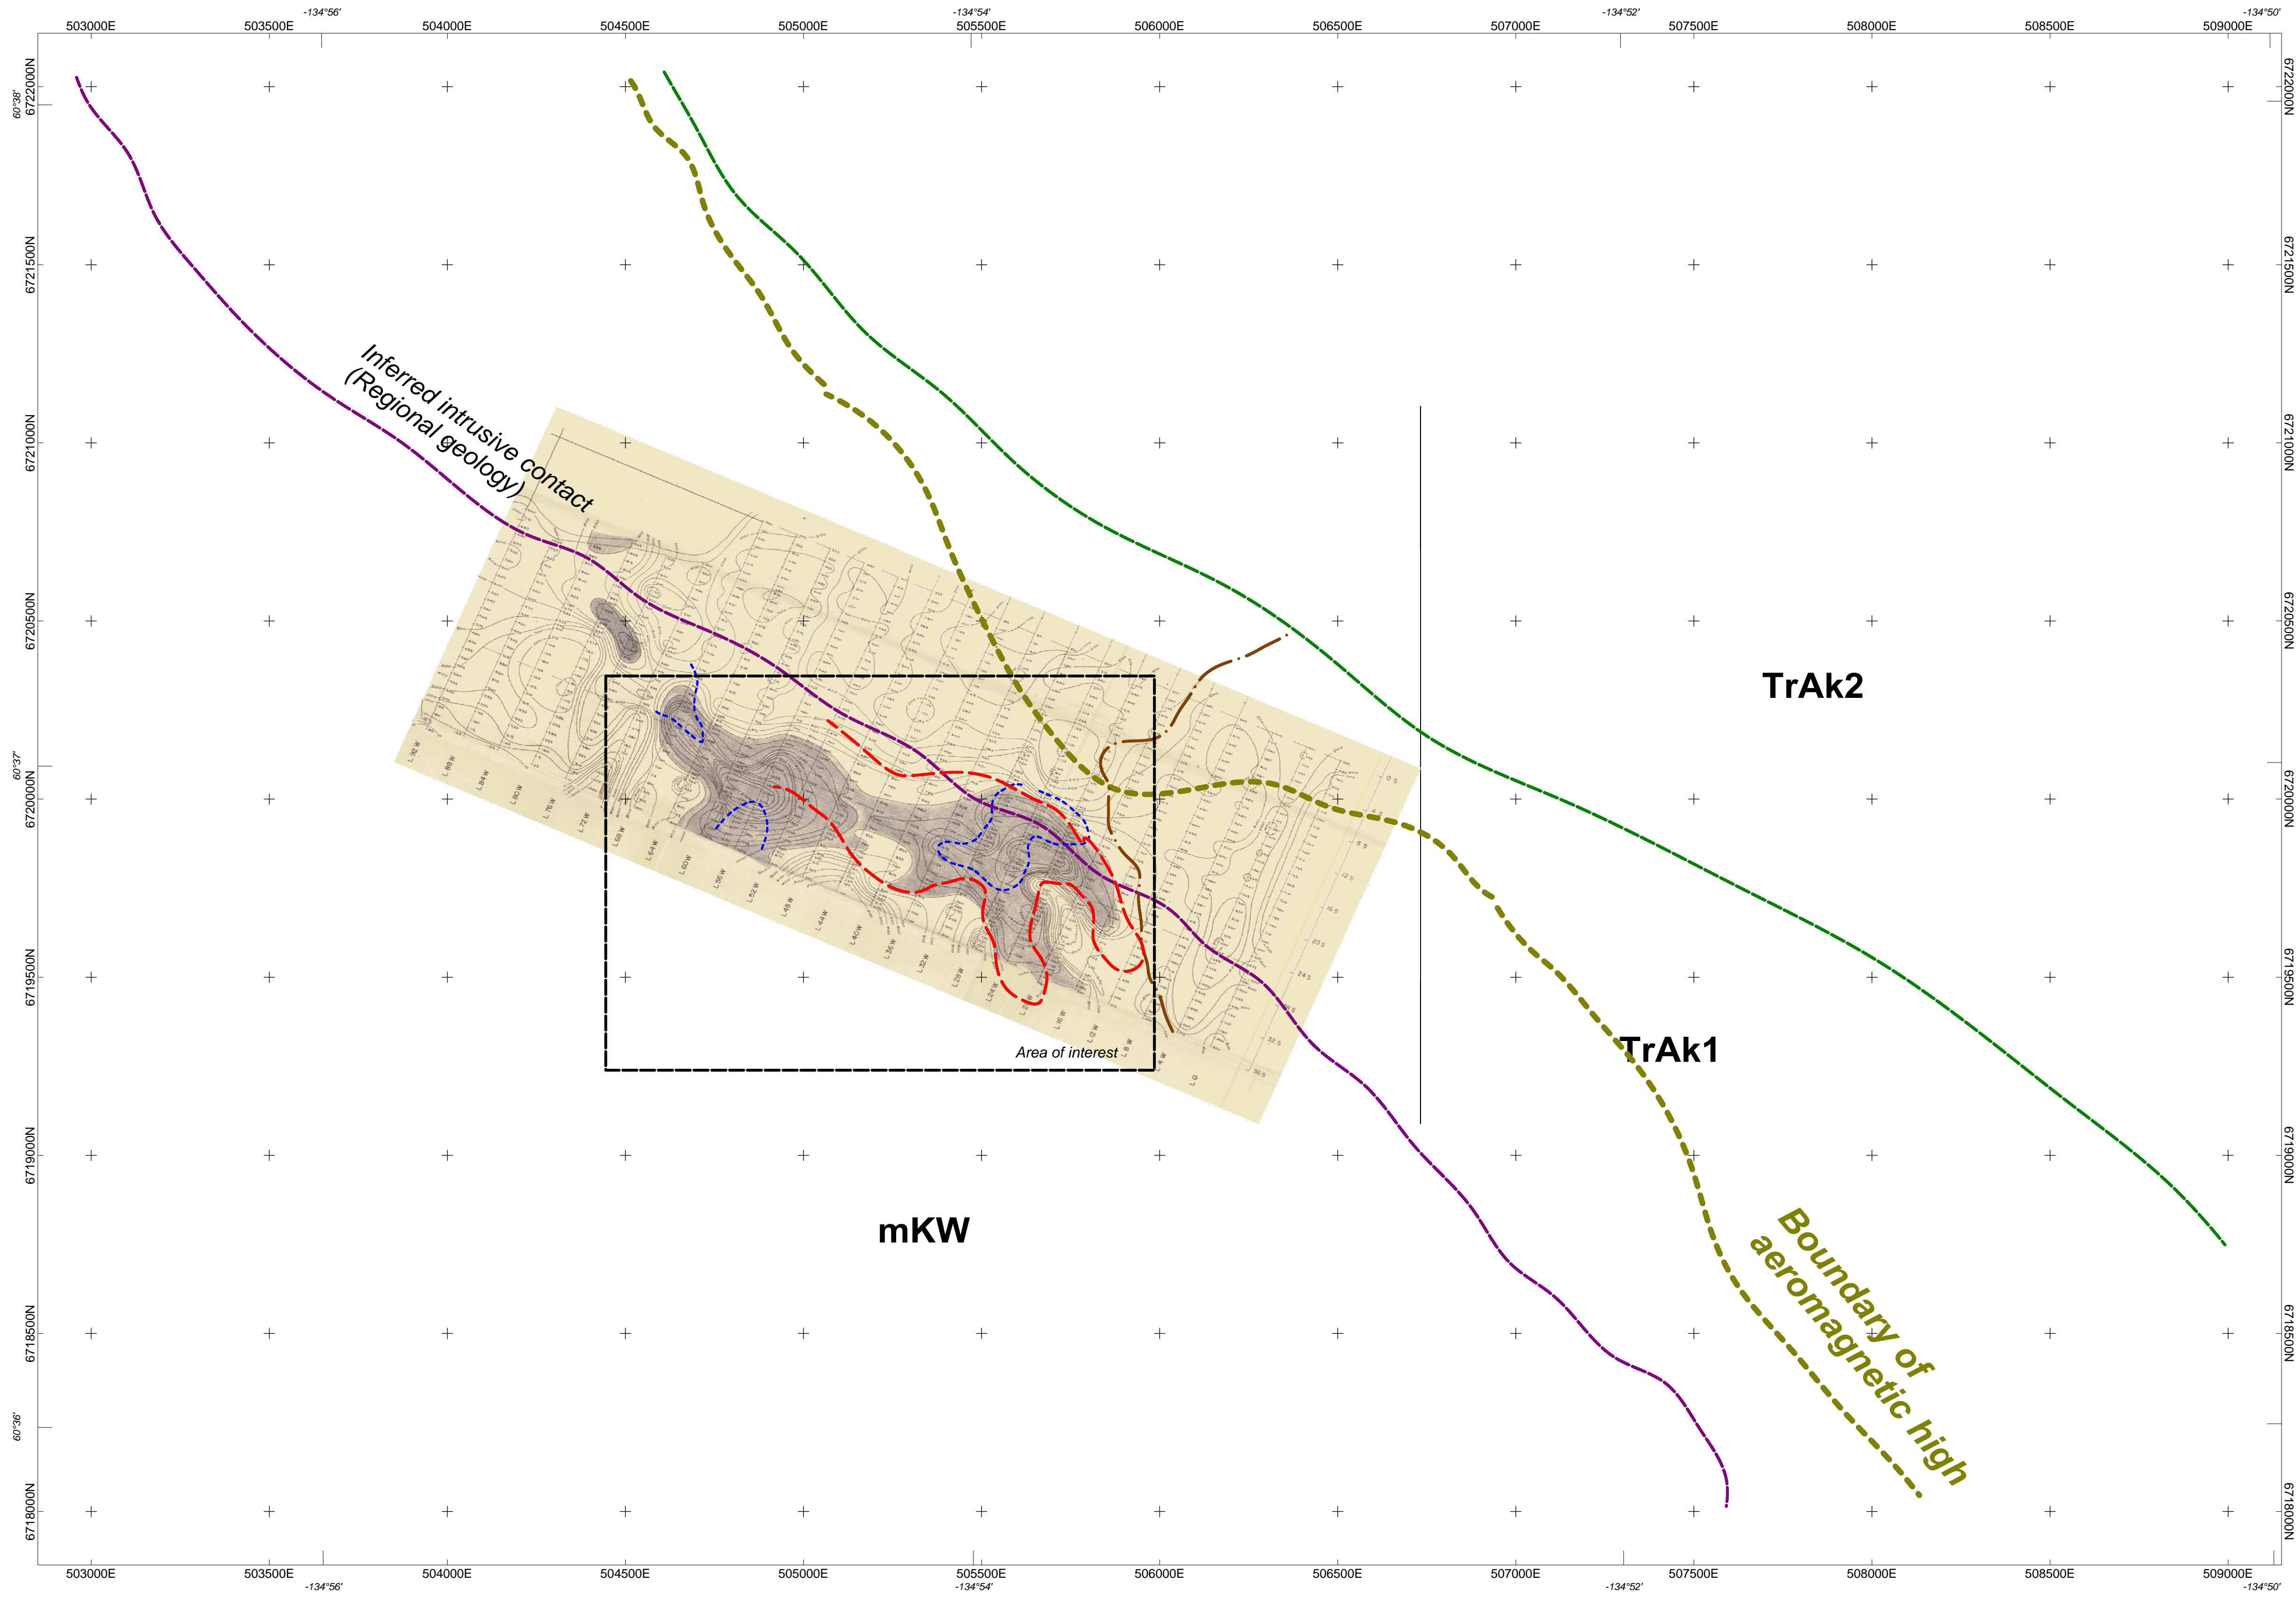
-134°56' -134°54' -134°52' -134°50'

503000E 503500E 504000E 504500E 505000E 505500E 506000E 506500E 507000E 507500E 508000E 508500E 509000E

60°38' 6722000N 6722000N
6721500N 6721500N
6721000N 6721000N
6720500N 6720500N
60°37' 6720000N 6720000N
6719500N 6719500N
6719000N 6719000N
6718500N 6718500N
60°36' 6718000N 6718000N

Inferred intrusive contact
(Regional geology)

TrAk2

TrAk1

Area of interest

mKW

Boundary of aeromagnetic high

503000E 503500E 504000E 504500E 505000E 505500E 506000E 506500E 507000E 507500E 508000E 508500E 509000E

-134°56' -134°54' -134°52' -134°50'